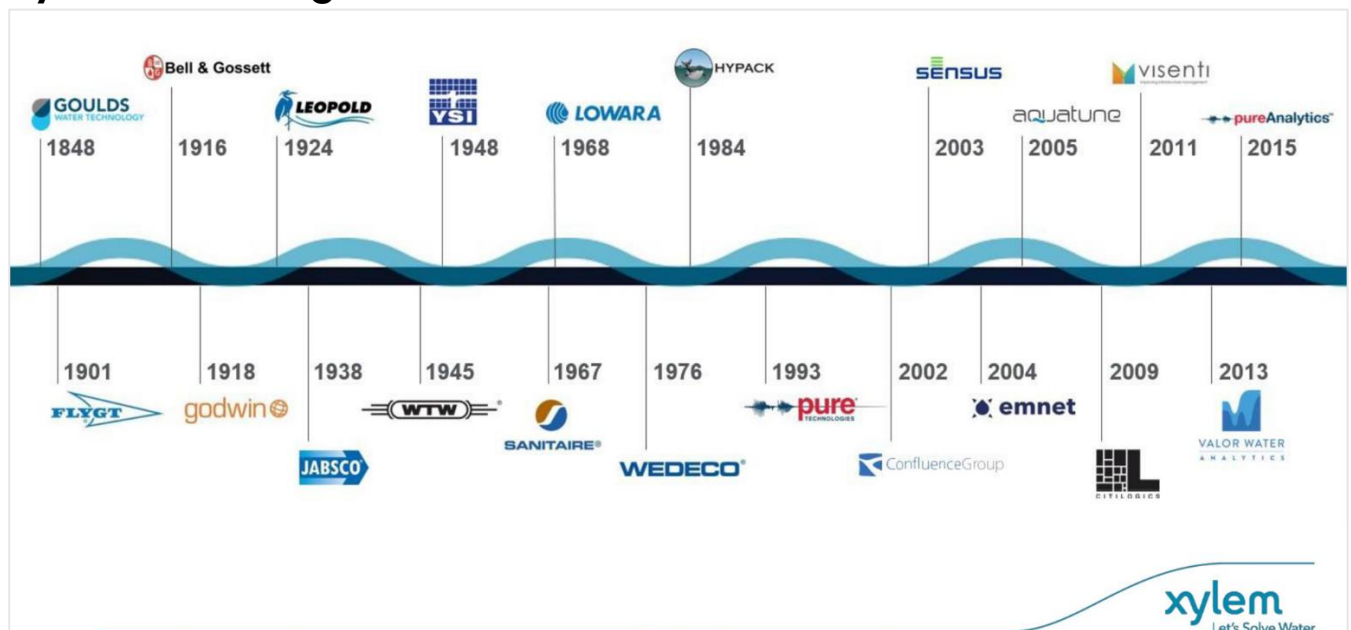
GOULDS
WATER TECHNOLOGY
1848

Bell & Gossett
1916

LEOPOLD
1924

YSI
1948

LOWARA
1968

HYPACK
1984

SENSUS
2003

aquatune
2005

visenti
2011

pureAnalytics
2015

1901
FLYGT

1918
godwin

1938
JABSCO

1945
WTW

1967
SANITAIRE

1976
WEDECO

1993
pure
TECHNOLOGIES

2002
ConfluenceGroup

2004
emnet

2009
CITILOGICS

2013
VALOR WATER
ANALYTICS

xylem
Let's Solve Water